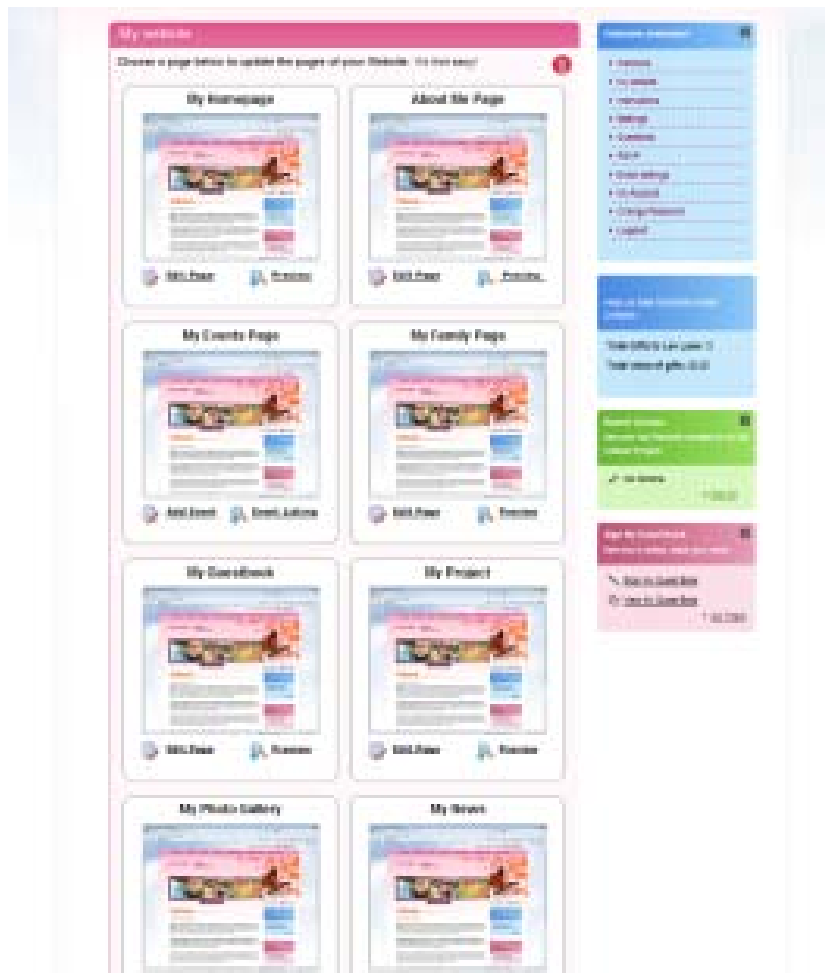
My website

Choose a page below to update the pages of your Website. It's that easy! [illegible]

My Homepage

Edit Page   Preview

About Me Page

Edit Page   Preview

My Events Page

Add Event   Event Actions

My Family Page

Edit Page   Preview

My Guestbook

Edit Page   Preview

My Project

Edit Page   Preview

My Photo Gallery

My News

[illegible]

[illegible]

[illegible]

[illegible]

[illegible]

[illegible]

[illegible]

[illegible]

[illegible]

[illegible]

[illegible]

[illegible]

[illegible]

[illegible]

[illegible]

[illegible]

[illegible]

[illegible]

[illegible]

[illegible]

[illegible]